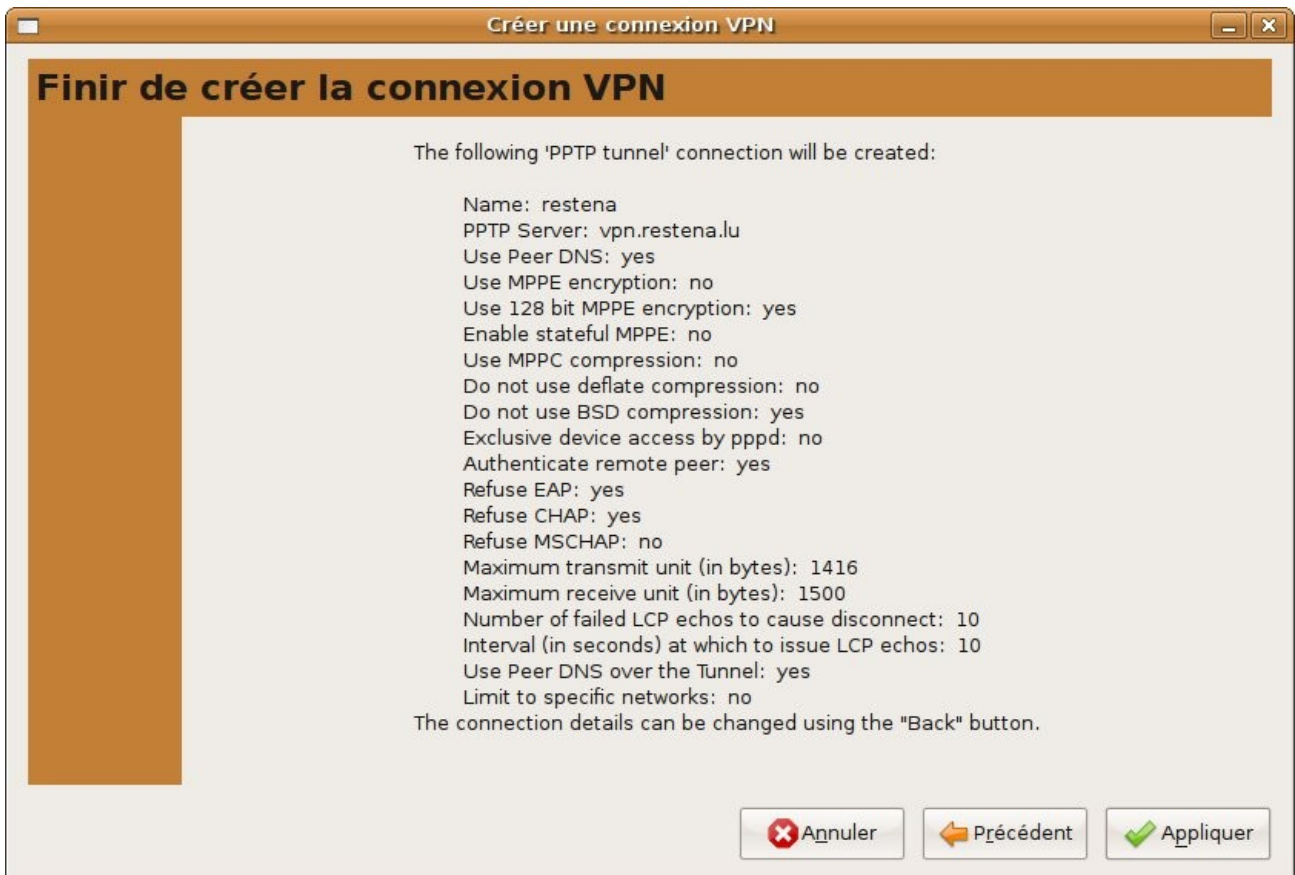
Créer une connexion VPN

Finir de créer la connexion VPN

The following 'PPTP tunnel' connection will be created:

Name: restena
PPTP Server: vpn.restena.lu
Use Peer DNS: yes
Use MPPE encryption: no
Use 128 bit MPPE encryption: yes
Enable stateful MPPE: no
Use MPPC compression: no
Do not use deflate compression: no
Do not use BSD compression: yes
Exclusive device access by pppd: no
Authenticate remote peer: yes
Refuse EAP: yes
Refuse CHAP: yes
Refuse MSCHAP: no
Maximum transmit unit (in bytes): 1416
Maximum receive unit (in bytes): 1500
Number of failed LCP echos to cause disconnect: 10
Interval (in seconds) at which to issue LCP echos: 10
Use Peer DNS over the Tunnel: yes
Limit to specific networks: no
The connection details can be changed using the "Back" button.

Annuler Précédent Appliquer